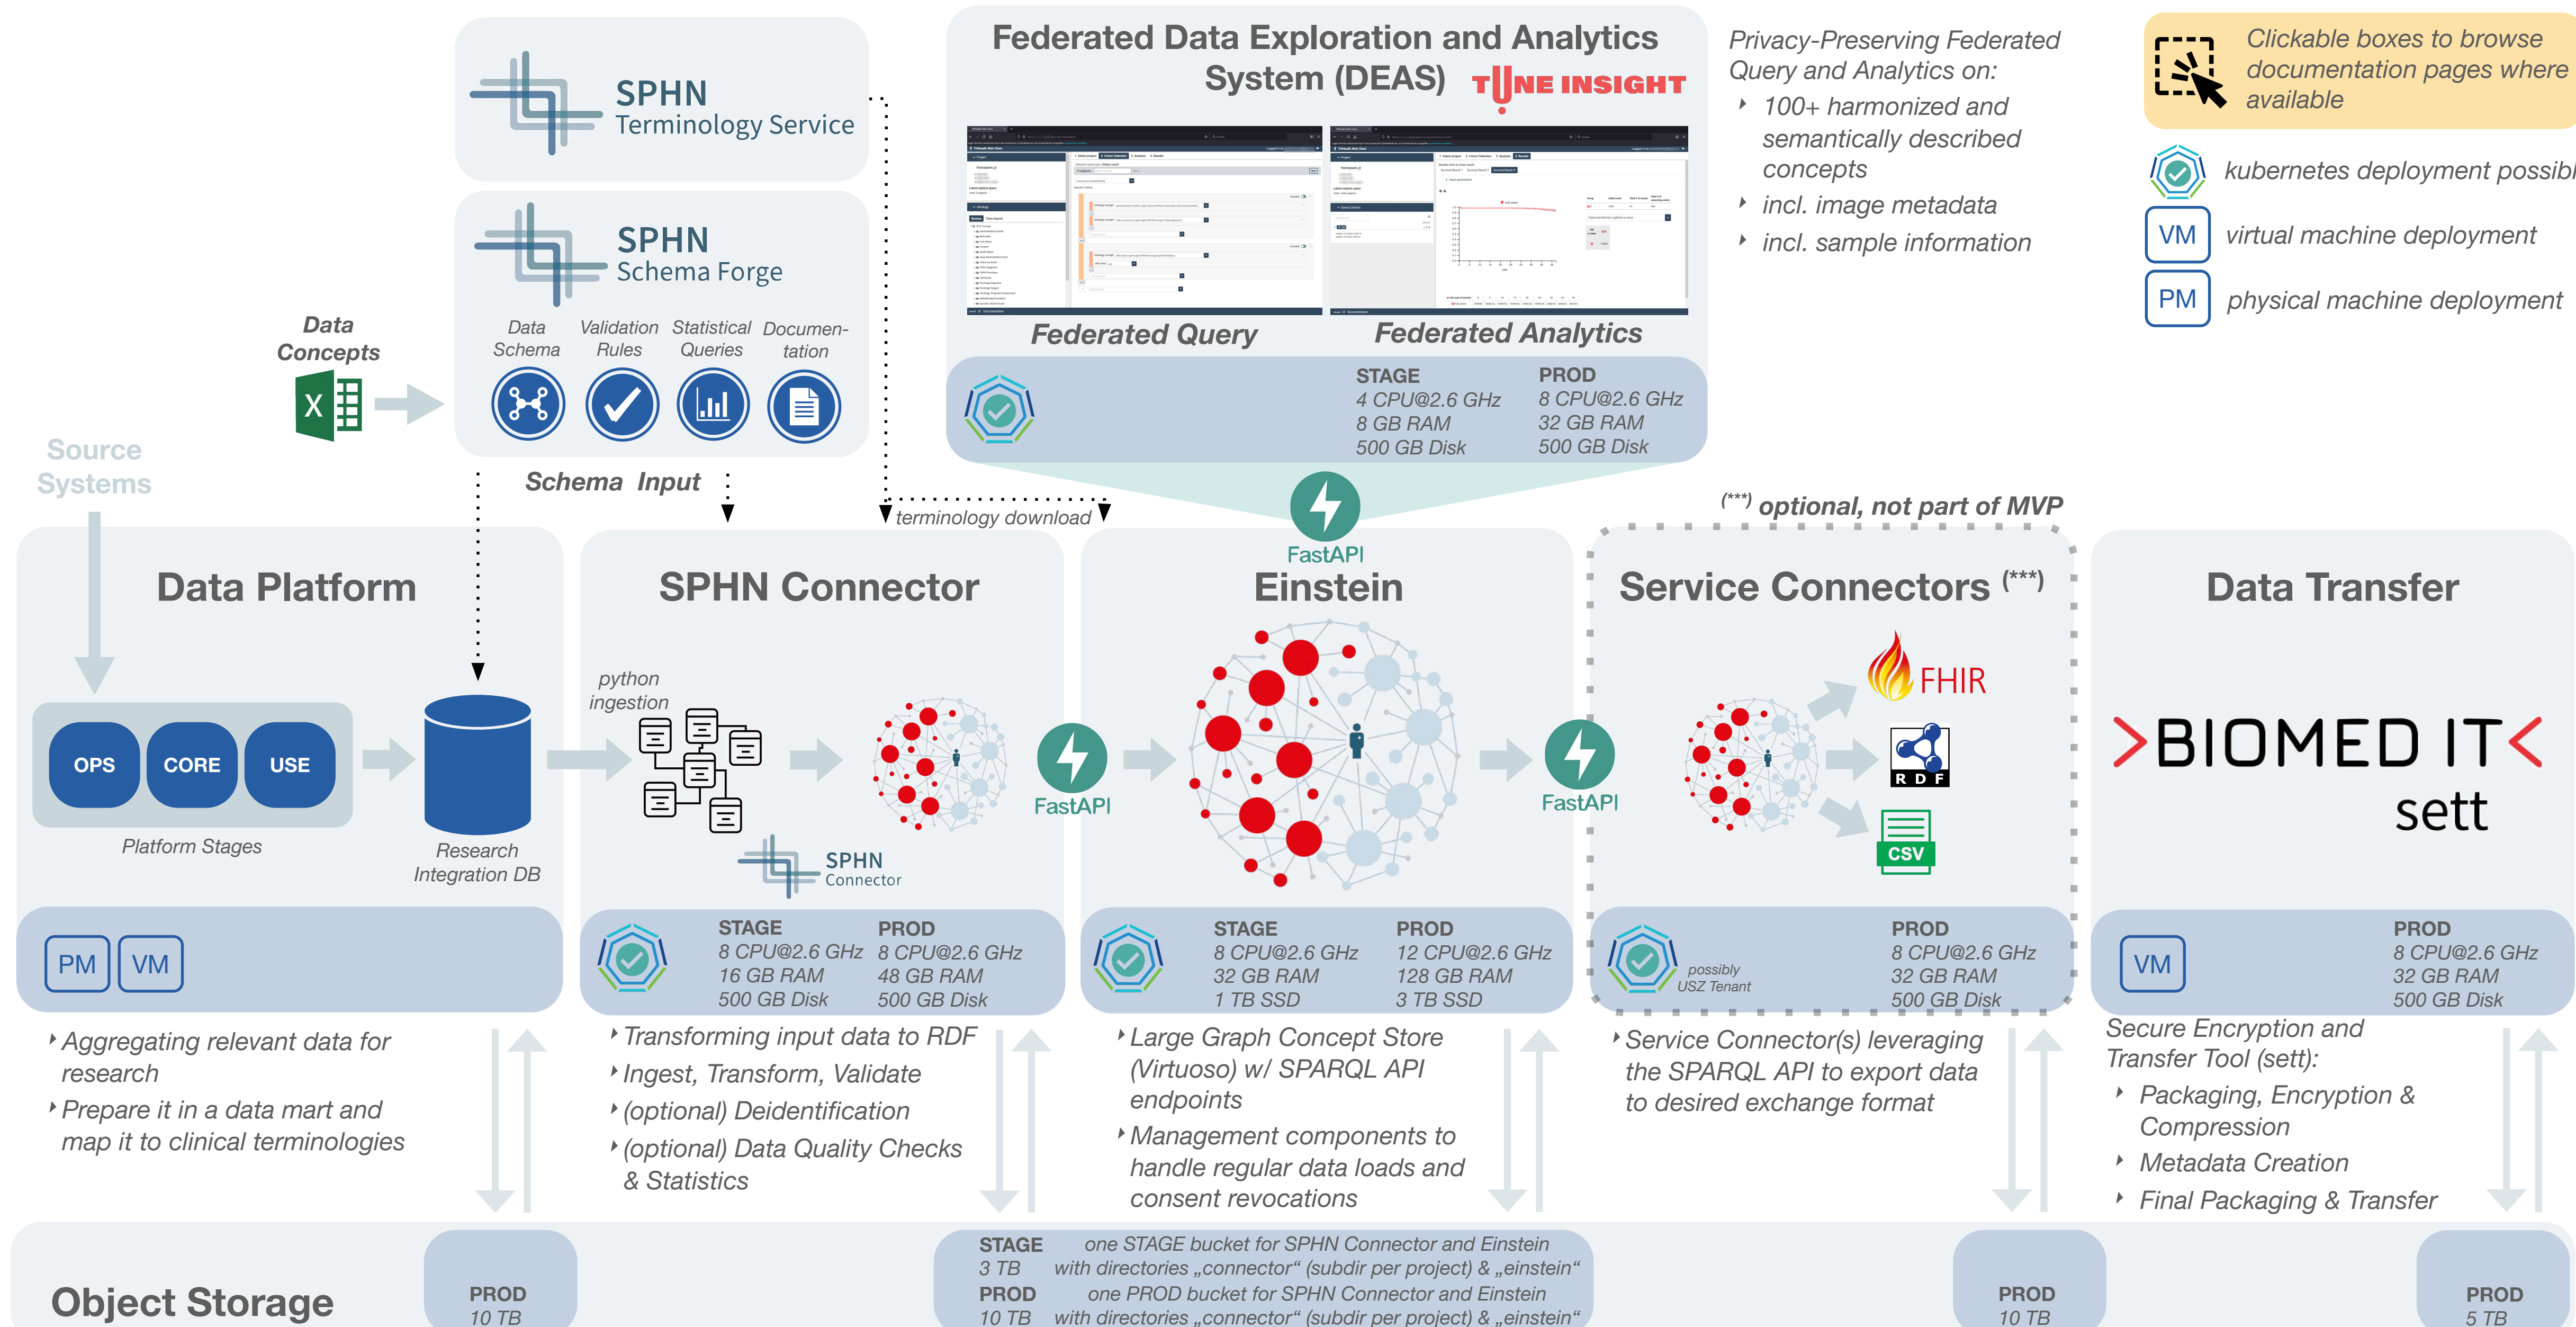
SPHN
Terminology Service

SPHN
Schema Forge

Data Schema
Validation Rules
Statistical Queries
Documentation

Data Concepts

Schema Input

Source Systems

Federated Data Exploration and Analytics System (DEAS)
TUNE INSIGHT

Federated Query
Federated Analytics

STAGE
4 CPU@2.6 GHz
8 GB RAM
500 GB Disk

PROD
8 CPU@2.6 GHz
32 GB RAM
500 GB Disk

Privacy-Preserving Federated Query and Analytics on:
100+ harmonized and semantically described concepts
incl. image metadata
incl. sample information

Clickable boxes to browse documentation pages where available

kubernetes deployment possibl
VM virtual machine deployment
PM physical machine deployment

terminology download

FastAPI

(***) optional, not part of MVP

Data Platform

OPS
CORE
USE

Platform Stages

Research Integration DB

PM
VM

Aggregating relevant data for research
Prepare it in a data mart and map it to clinical terminologies

SPHN Connector

python ingestion

SPHN
Connector

STAGE
8 CPU@2.6 GHz
16 GB RAM
500 GB Disk

PROD
8 CPU@2.6 GHz
48 GB RAM
500 GB Disk

Transforming input data to RDF
Ingest, Transform, Validate
(optional) Deidentification
(optional) Data Quality Checks & Statistics

FastAPI

Einstein

STAGE
8 CPU@2.6 GHz
32 GB RAM
1 TB SSD

PROD
12 CPU@2.6 GHz
128 GB RAM
3 TB SSD

Large Graph Concept Store (Virtuoso) w/ SPARQL API endpoints
Management components to handle regular data loads and consent revocations

FastAPI

Service Connectors (***)

FHIR
R D F
CSV

possibly USZ Tenant

PROD
8 CPU@2.6 GHz
32 GB RAM
500 GB Disk

Service Connector(s) leveraging the SPARQL API to export data to desired exchange format

Data Transfer

>BIOMED IT<
sett

VM

PROD
8 CPU@2.6 GHz
32 GB RAM
500 GB Disk

Secure Encryption and Transfer Tool (sett):
Packaging, Encryption & Compression
Metadata Creation
Final Packaging & Transfer

Object Storage

PROD
10 TB

STAGE
3 TB
PROD
10 TB
one STAGE bucket for SPHN Connector and Einstein with directories „connector“ (subdir per project) & „einstein“
one PROD bucket for SPHN Connector and Einstein with directories „connector“ (subdir per project) & „einstein“

PROD
10 TB

PROD
5 TB